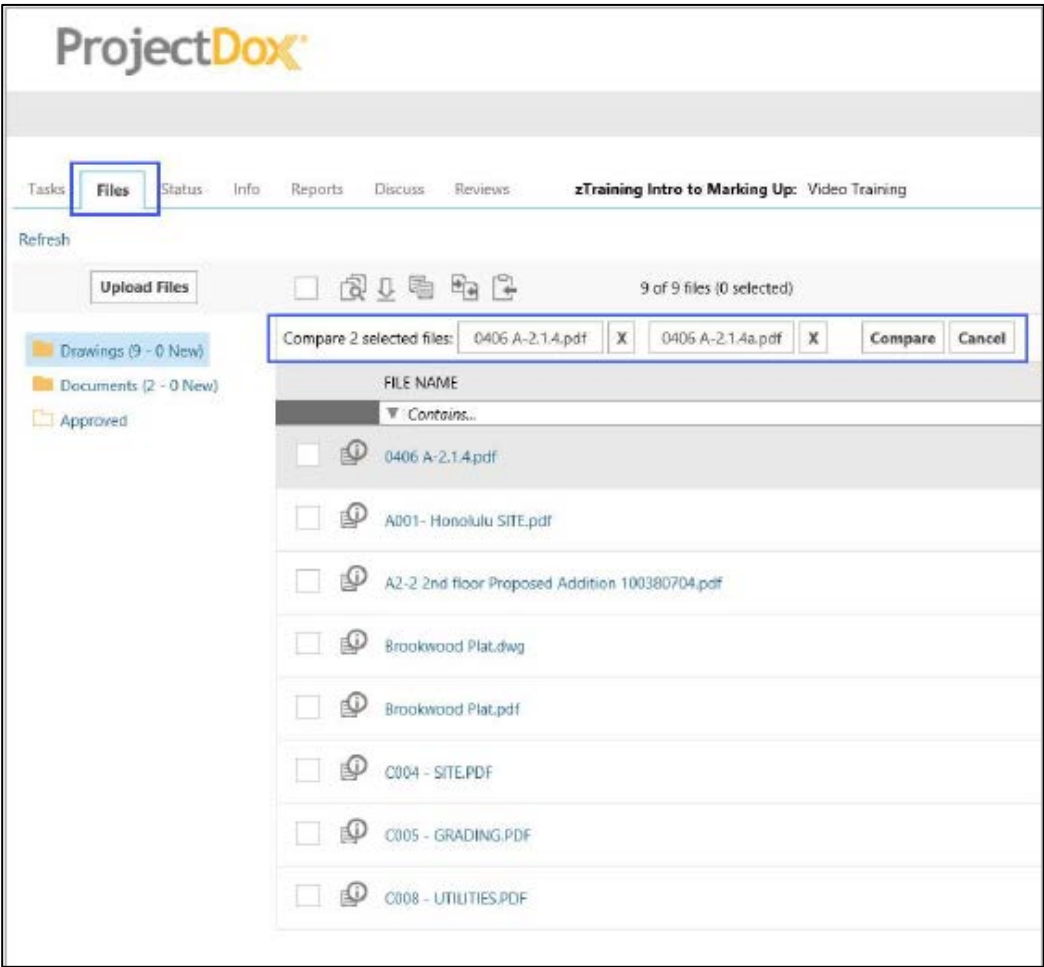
ProjectDox

Tasks Files Status Info Reports Discuss Reviews zTraining Intro to Marking Up: Video Training

Refresh

Upload Files

9 of 9 files (0 selected)

Compare 2 selected files: 0406 A-2.1.4.pdf X 0406 A-2.1.4a.pdf X Compare Cancel

Drawings (9 - 0 New)
Documents (2 - 0 New)
Approved

FILE NAME
Contains...

0406 A-2.1.4.pdf
A001- Honolulu SITE.pdf
A2-2 2nd floor Proposed Addition 100380704.pdf
Brookwood Plat.dwg
Brookwood Plat.pdf
C004 - SITE.PDF
C005 - GRADING.PDF
C008 - UTILITIES.PDF